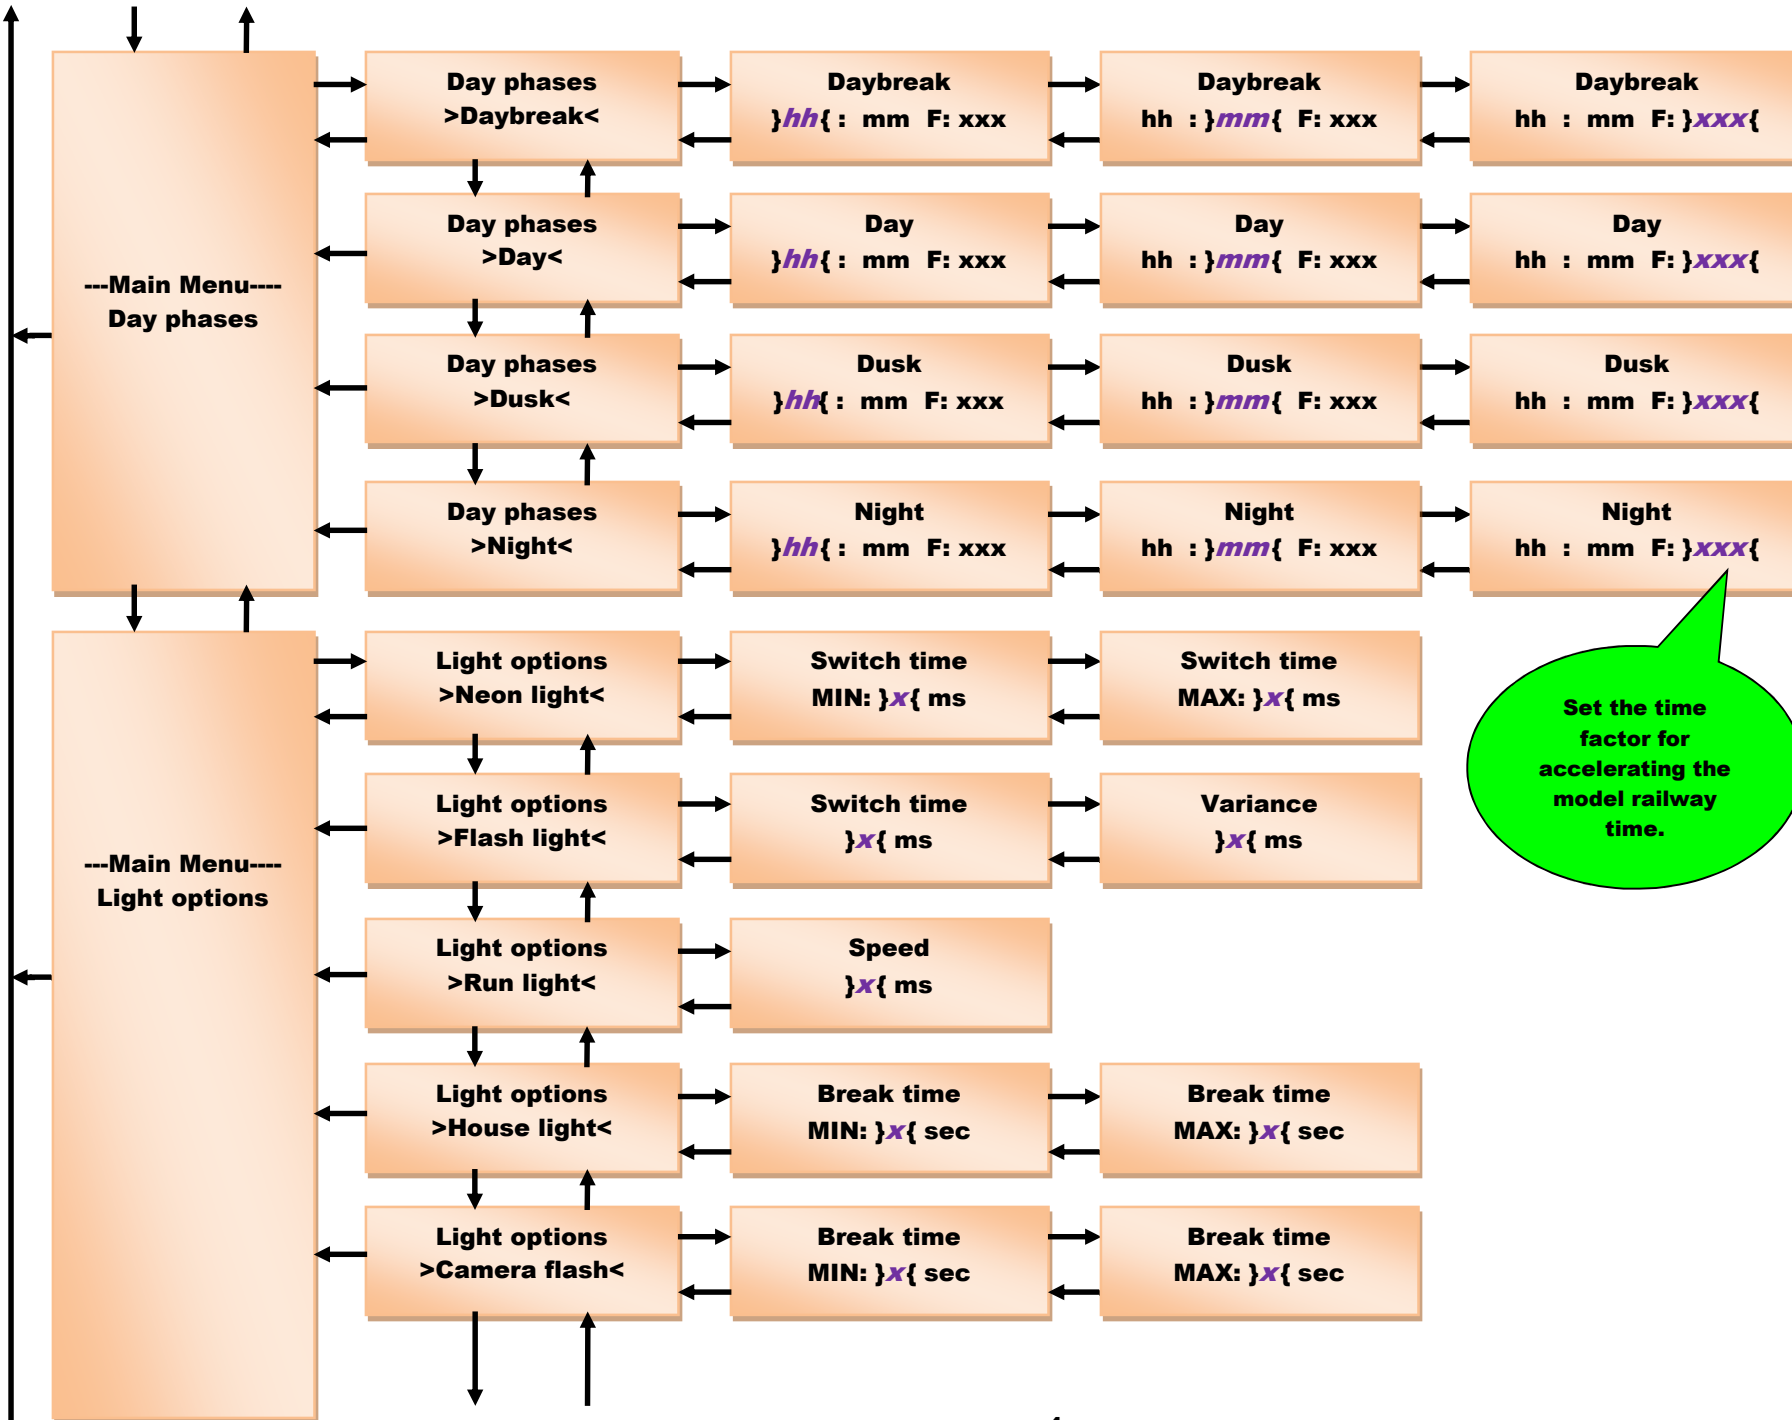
---Main Menu----
Day phases

Day phases
>Daybreak<

Daybreak
}hh{ : mm F: xxx

Daybreak
hh : }mm{ F: xxx

Daybreak
hh : mm F: }xxx{

Day phases
>Day<

Day
}hh{ : mm F: xxx

Day
hh : }mm{ F: xxx

Day
hh : mm F: }xxx{

Day phases
>Dusk<

Dusk
}hh{ : mm F: xxx

Dusk
hh : }mm{ F: xxx

Dusk
hh : mm F: }xxx{

Day phases
>Night<

Night
}hh{ : mm F: xxx

Night
hh : }mm{ F: xxx

Night
hh : mm F: }xxx{

Set the time factor for accelerating the model railway time.

---Main Menu----
Light options

Light options
>Neon light<

Switch time
MIN: }x{ ms

Switch time
MAX: }x{ ms

Light options
>Flash light<

Switch time
}x{ ms

Variance
}x{ ms

Light options
>Run light<

Speed
}x{ ms

Light options
>House light<

Break time
MIN: }x{ sec

Break time
MAX: }x{ sec

Light options
>Camera flash<

Break time
MIN: }x{ sec

Break time
MAX: }x{ sec